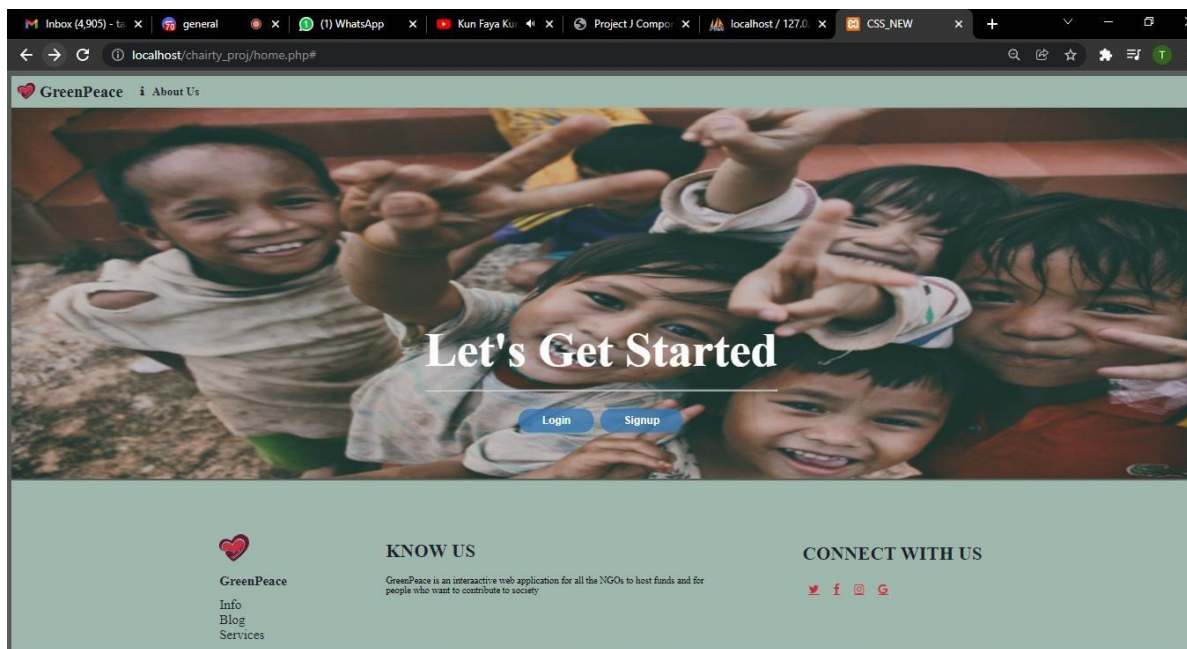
M Inbox (4,905) - ta ×
general
×
(1) WhatsApp ×
Kun Faya Ku ×
Project J Compo ×
localhost / 127.0 ×
CSS_NEW ×
+

localhost/chairty_proj/home.php#

T

GreenPeace
About Us

Let's Get Started

Login
Signup

GreenPeace
Info
Blog
Services

KNOW US

GreenPeace is an interaactive web application for all the NGOs to host funds and for people who want to contribute to society

CONNECT WITH US